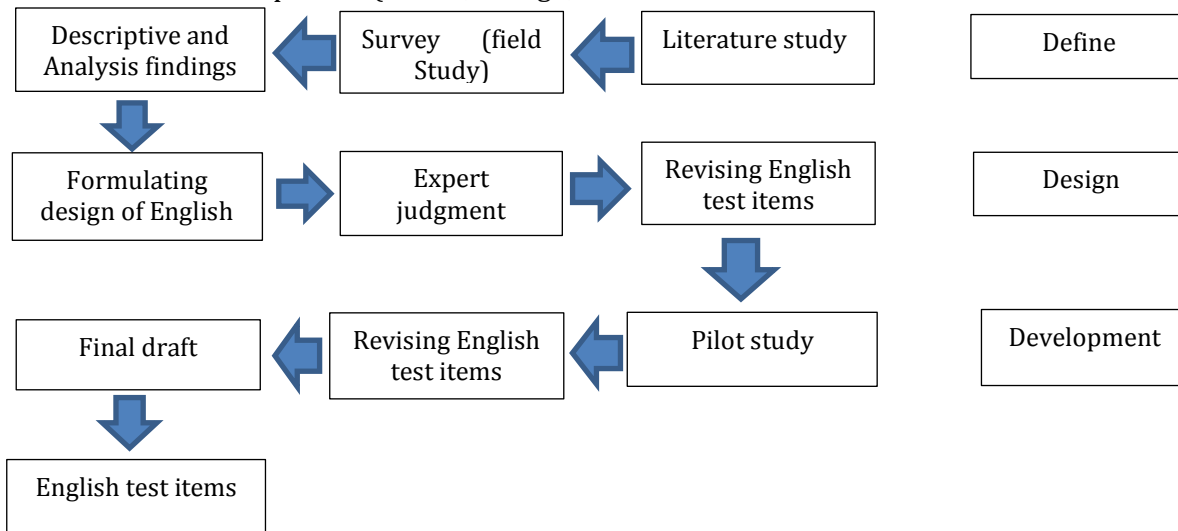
Descriptive and Analysis findings

Survey (field Study)

Literature study

Define

Formulating design of English

Expert judgment

Revising English test items

Design

Final draft

Revising English test items

Pilot study

Development

English test items